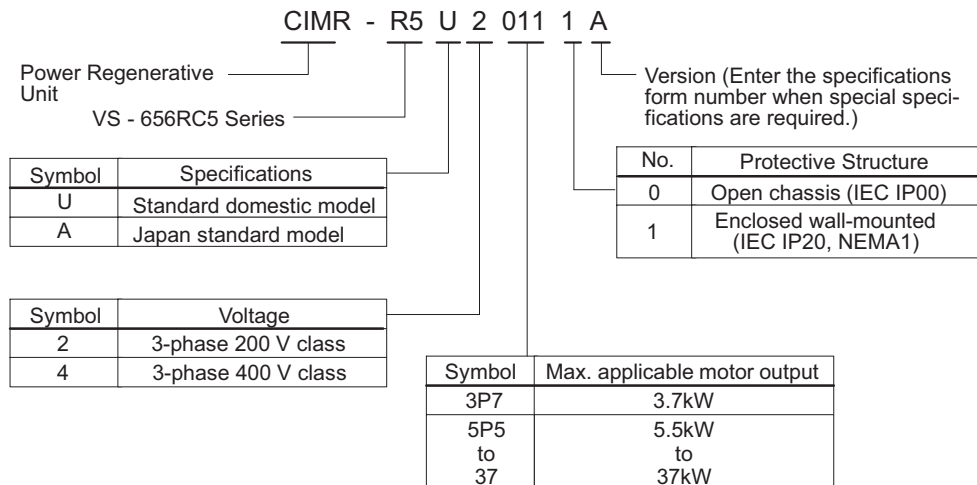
CIMR - R5 U 2 011 1 A

Power Regenerative Unit

VS - 656RC5 Series

Version (Enter the specifications form number when special specifications are required.)

| Symbol | Specifications |
|---|---|
| U | Standard domestic model |
| A | Japan standard model |

| No. | Protective Structure |
|---|---|
| 0 | Open chassis (IEC IP00) |
| 1 | Enclosed wall-mounted (IEC IP20, NEMA1) |

| Symbol | Voltage |
|---|---|
| 2 | 3-phase 200 V class |
| 4 | 3-phase 400 V class |

| Symbol | Max. applicable motor output |
|---|---|
| 3P7 | 3.7kW |
| 5P5 to 37 | 5.5kW to 37kW |